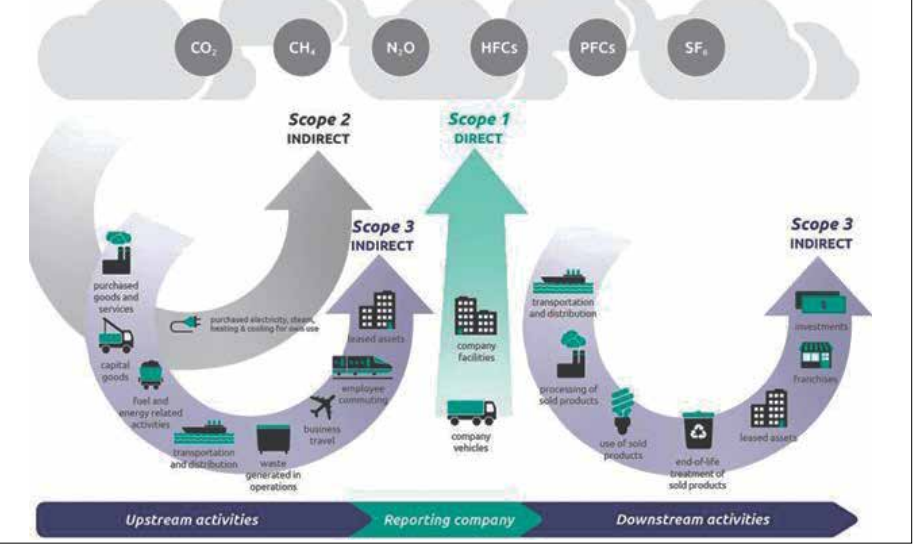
$CO_2$ $CH_4$ $N_2O$ HFCs PFCs $SF_6$

Scope 2
INDIRECT

Scope 1
DIRECT

Scope 3
INDIRECT

Scope 3
INDIRECT

purchased goods and services

purchased electricity, steam, heating & cooling for own use

capital goods

fuel and energy related activities

transportation and distribution

waste generated in operations

business travel

employee commuting

leased assets

company facilities

company vehicles

transportation and distribution

processing of sold products

use of sold products

end-of-life treatment of sold products

leased assets

franchises

investments

Upstream activities

Reporting company

Downstream activities